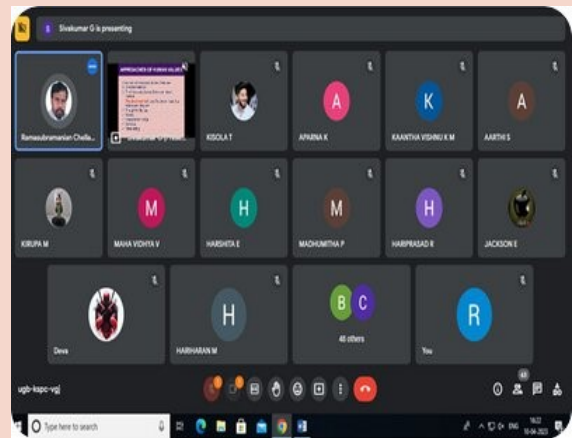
Sivakumar G is presenting

Ramasubramanian Chella...

APPROACHES OF HUMAN VALUES

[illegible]

KISOLA T

A
APARNA K

K
KAANTHA VISHNU K M

A
AARTHI S

KIRUPA M

M
MAHA VIDHYA V

H
HARSHITA E

M
MADHUMITHA P

H
HARIPRASAD R

JACKSON E

Deva

H
HARIHARAN M

B C
48 others

R
You

ugb-kspc-vgj

48

Type here to search

ENG

16:22
10-04-2023